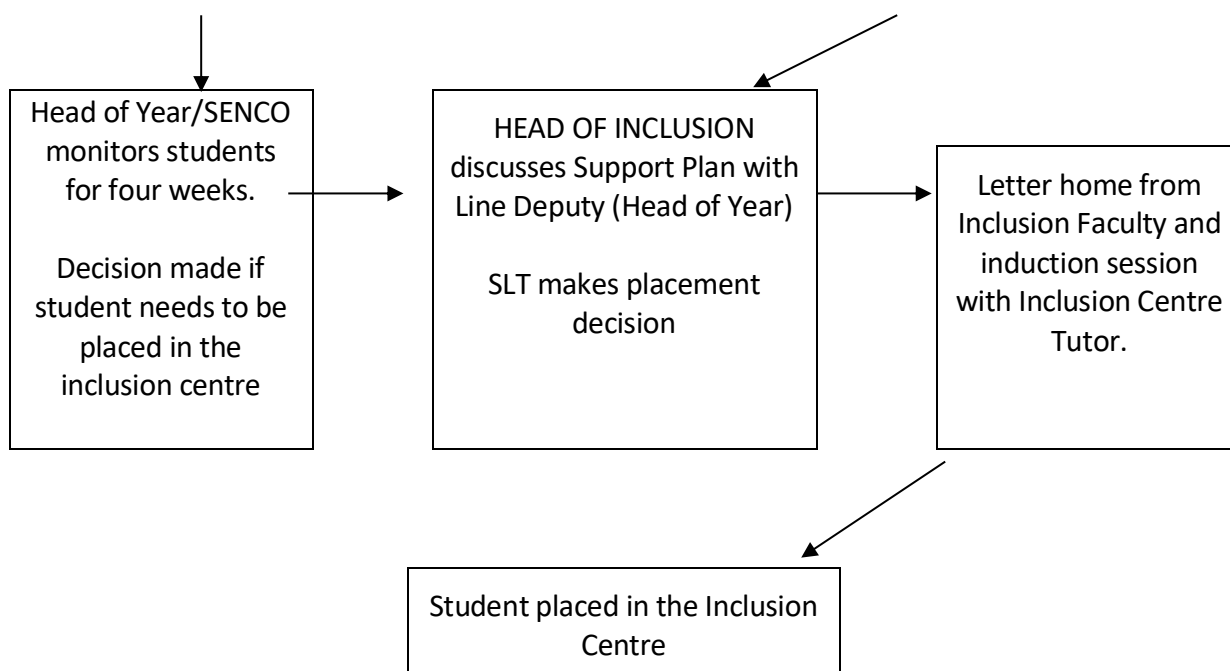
Head of Year/SENCO monitors students for four weeks.

Decision made if student needs to be placed in the inclusion centre

HEAD OF INCLUSION discusses Support Plan with Line Deputy (Head of Year)

SLT makes placement decision

Letter home from Inclusion Faculty and induction session with Inclusion Centre Tutor.

Student placed in the Inclusion Centre